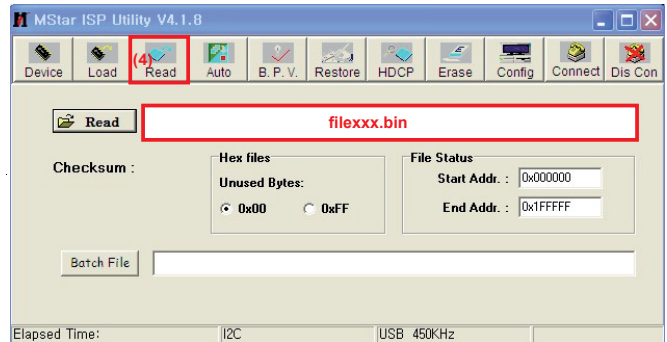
MStar ISP Utility V4.1.8

Device Load (4) Read Auto B. P. V. Restore HDCP Erase Config Connect Dis Con

Read filexxx.bin

Checksum :

Hex files
Unused Bytes:
0x00 0xFF

File Status
Start Addr. : 0x000000
End Addr. : 0x1FFFFF

Batch File

Elapsed Time: I2C USB 450KHz